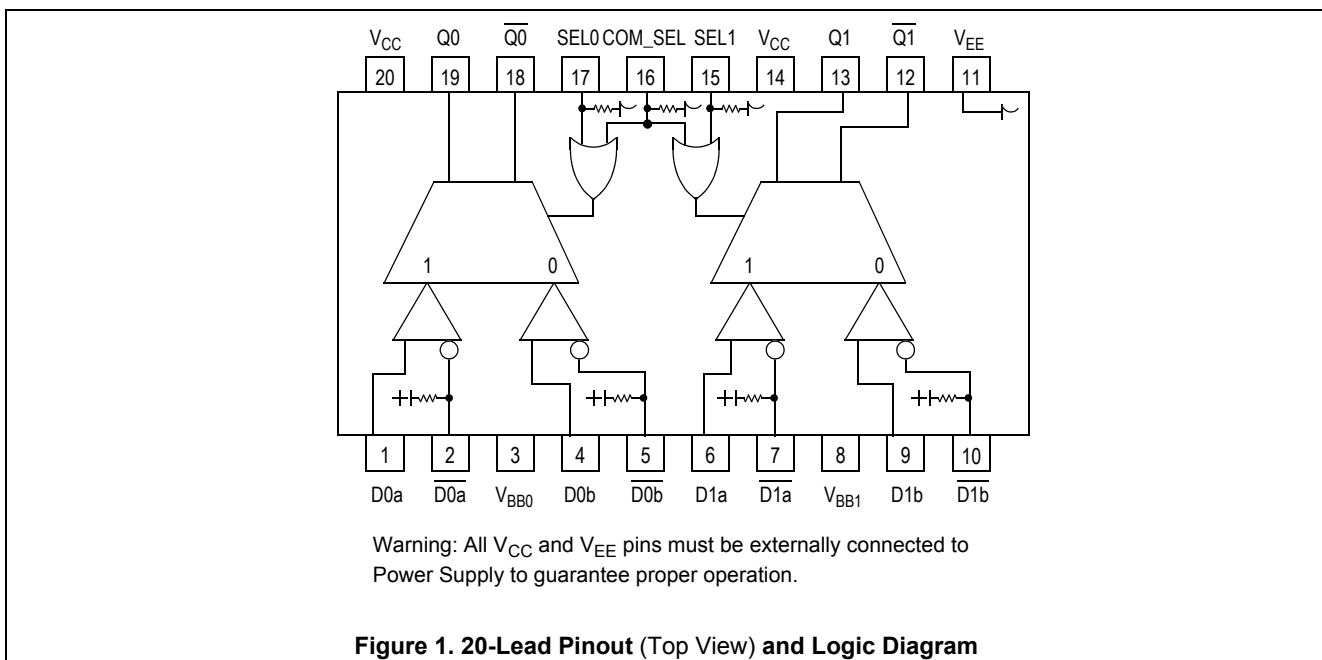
$V_{CC}$ Q0 $\overline{Q0}$ SEL0 COM_SEL SEL1 $V_{CC}$ Q1 $\overline{Q1}$ $V_{EE}$

20 19 18 17 16 15 14 13 12 11

1 0 1 0

1 2 3 4 5 6 7 8 9 10

D0a $\overline{D0a}$ $V_{BB0}$ D0b $\overline{D0b}$ D1a $\overline{D1a}$ $V_{BB1}$ D1b $\overline{D1b}$

Warning: All $V_{CC}$ and $V_{EE}$ pins must be externally connected to Power Supply to guarantee proper operation.

**Figure 1. 20-Lead Pinout** (Top View) **and Logic Diagram**